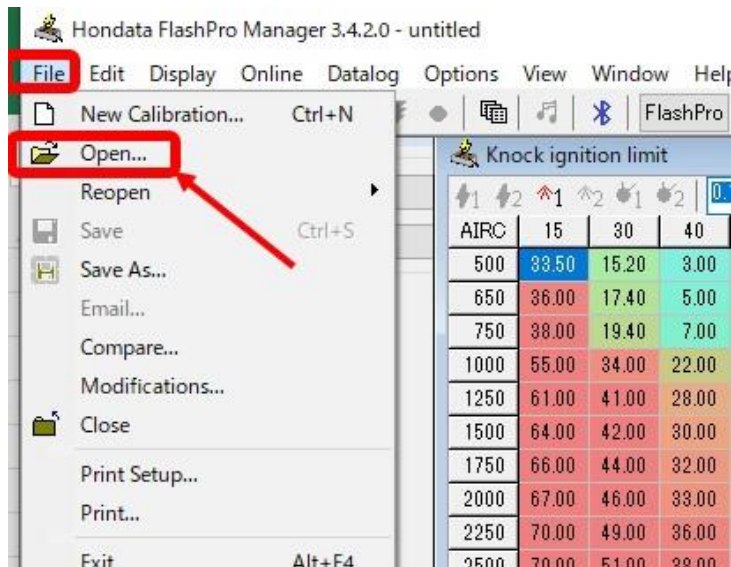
Hondata FlashPro Manager 3.4.2.0 - untitled

File Edit Display Online Datalog Options View Window Help

New Calibration... Ctrl+N
Open...
Reopen
Save Ctrl+S
Save As...
Email...
Compare...
Modifications...
Close
Print Setup...
Print...
Exit Alt+F4

FlashPro

Knock ignition limit

| AIRC | 15 | 30 | 40 |
|---|---|---|---|
| 500 | 33.50 | 15.20 | 3.00 |
| 650 | 36.00 | 17.40 | 5.00 |
| 750 | 38.00 | 19.40 | 7.00 |
| 1000 | 55.00 | 34.00 | 22.00 |
| 1250 | 61.00 | 41.00 | 28.00 |
| 1500 | 64.00 | 42.00 | 30.00 |
| 1750 | 66.00 | 44.00 | 32.00 |
| 2000 | 67.00 | 46.00 | 33.00 |
| 2250 | 70.00 | 49.00 | 36.00 |
| 2500 | 70.00 | 51.00 | 38.00 |